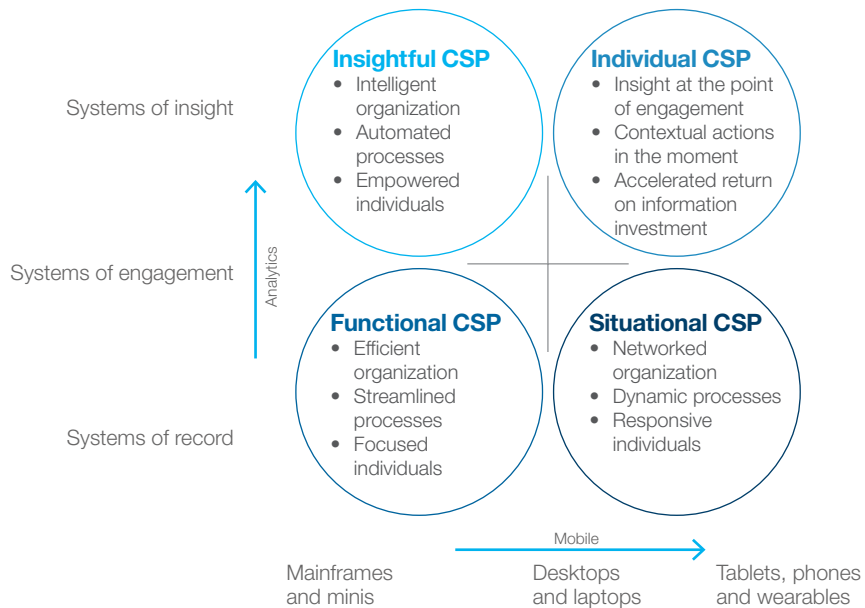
Systems of insight

Systems of engagement

Systems of record

Analytics

Insightful CSP
- Intelligent organization
- Automated processes
- Empowered individuals

Individual CSP
- Insight at the point of engagement
- Contextual actions in the moment
- Accelerated return on information investment

Functional CSP
- Efficient organization
- Streamlined processes
- Focused individuals

Situational CSP
- Networked organization
- Dynamic processes
- Responsive individuals

Mobile

Mainframes and minis

Desktops and laptops

Tablets, phones and wearables